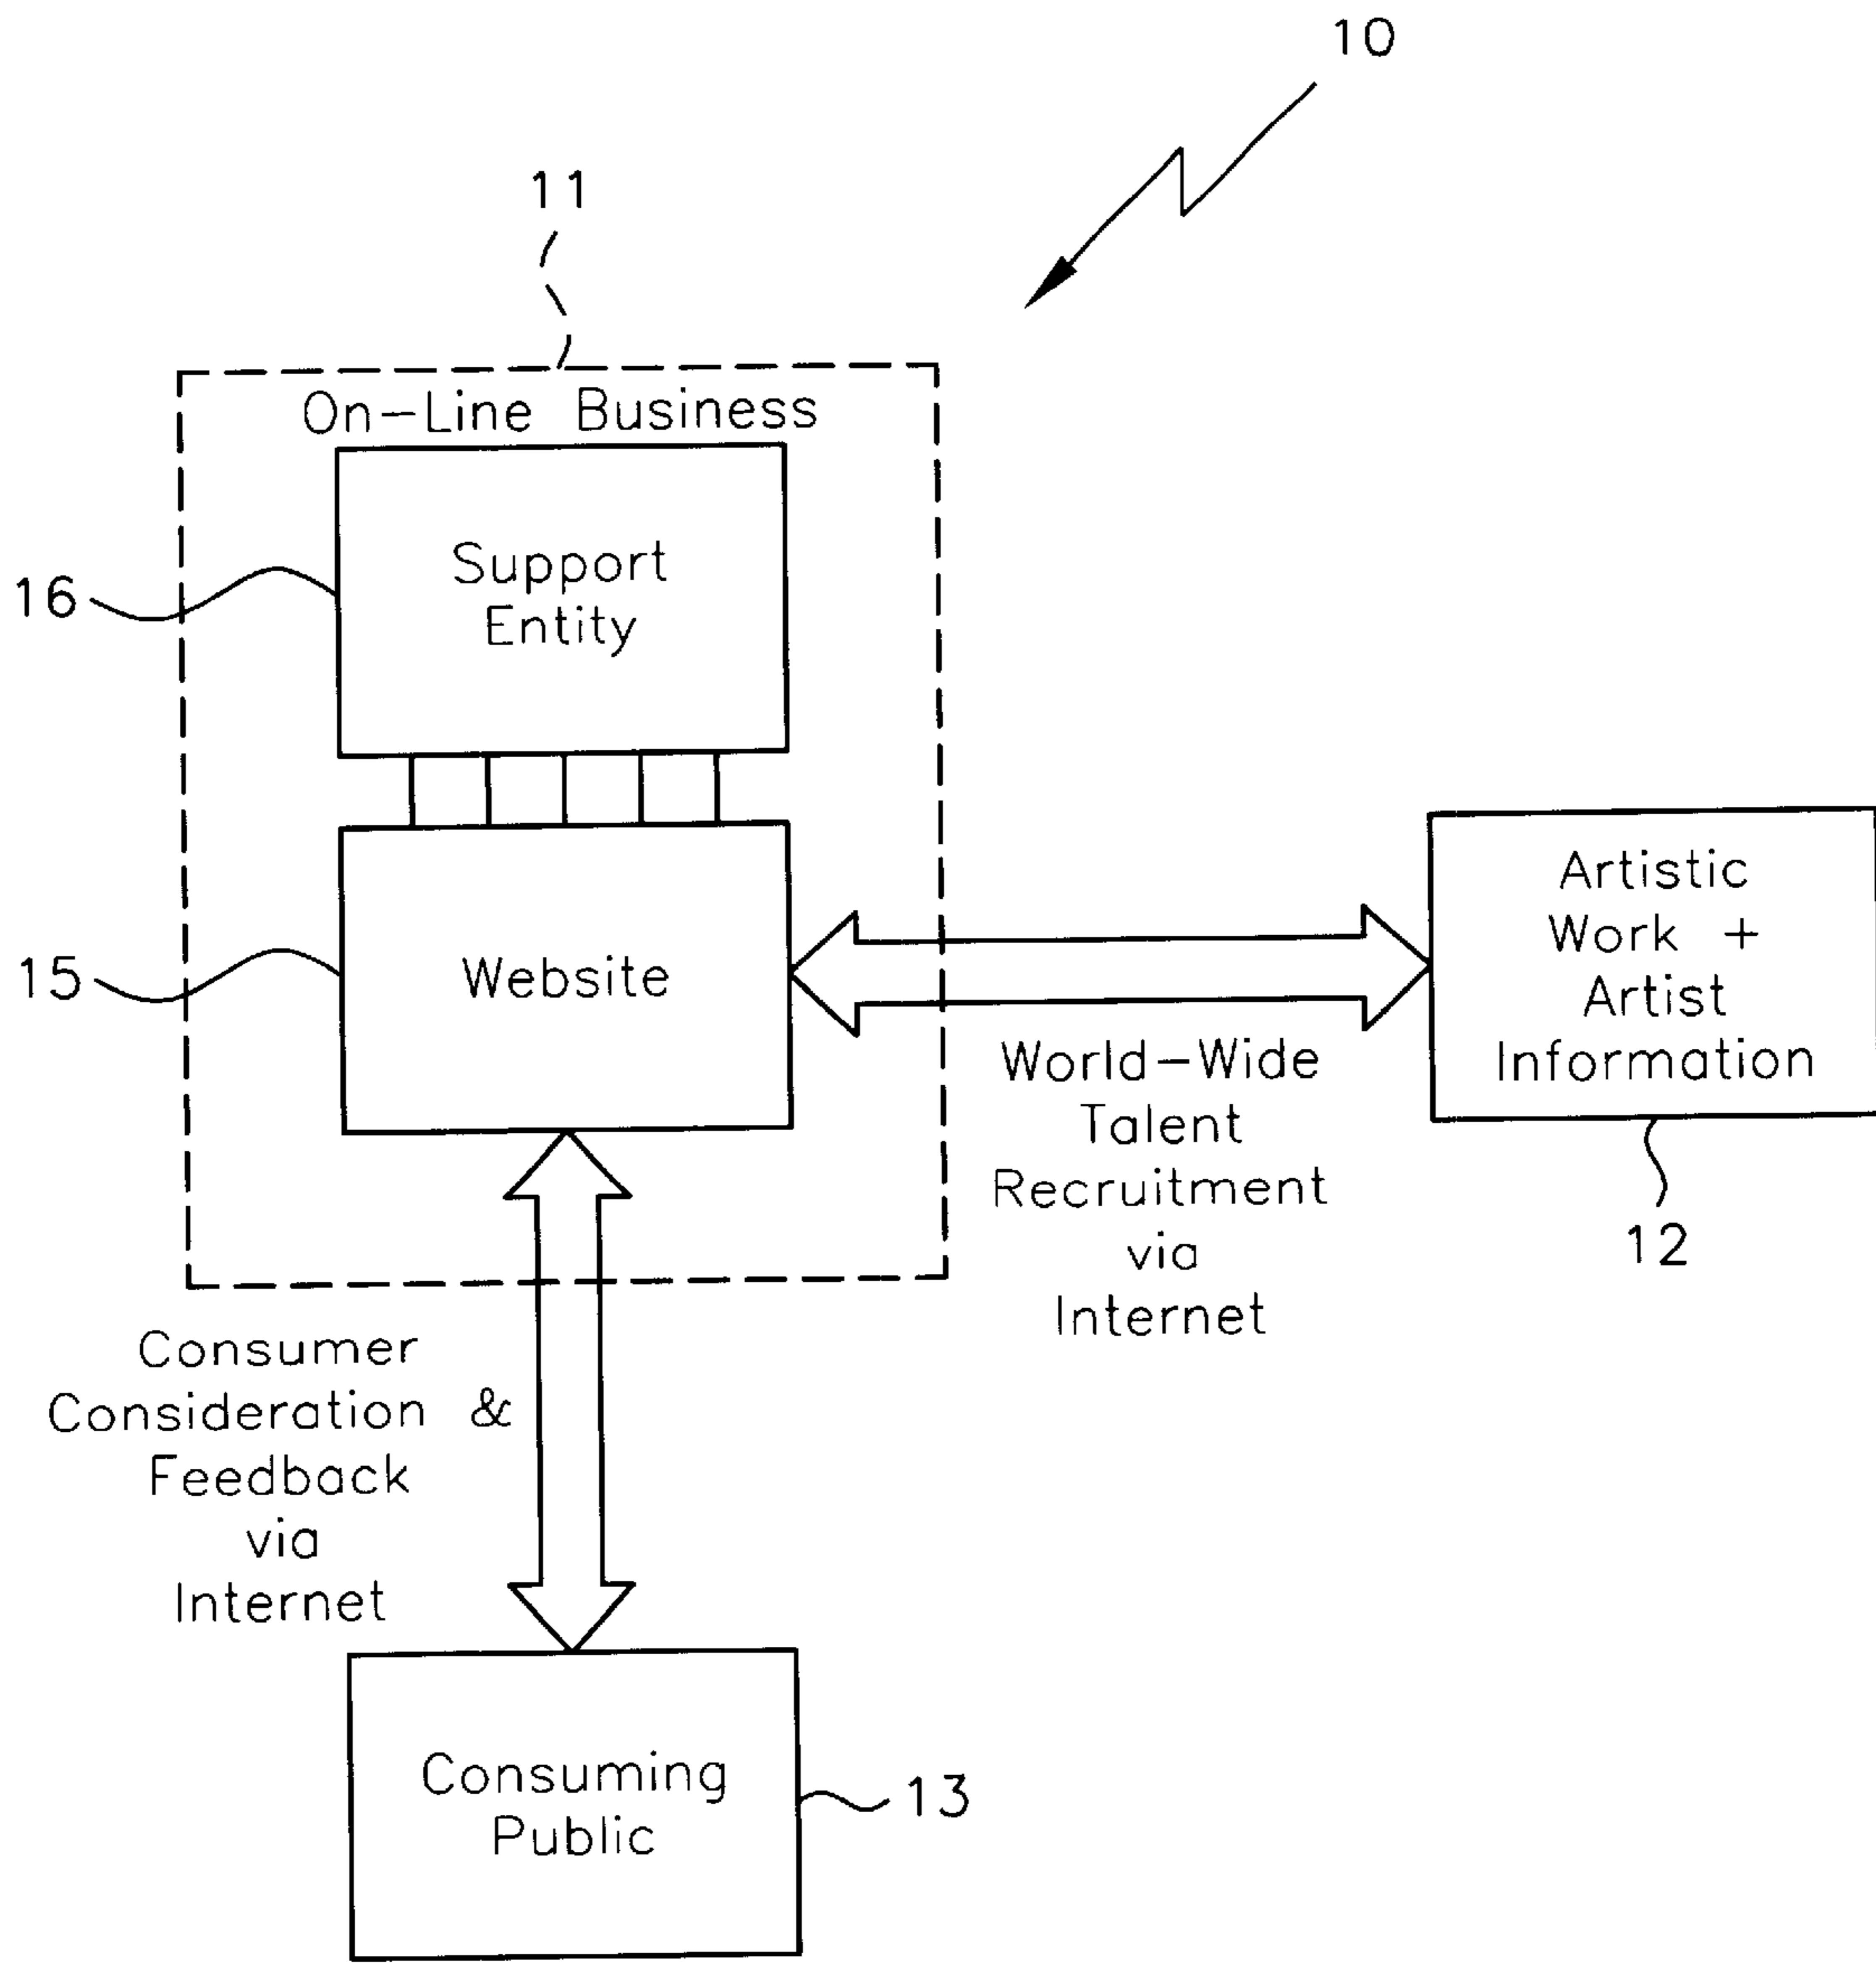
10

11

On-Line Business

Support Entity

16

Website

15

Artistic Work + Artist Information

12

World-Wide Talent Recruitment via Internet

Consumer Consideration & Feedback via Internet

Consuming Public

13